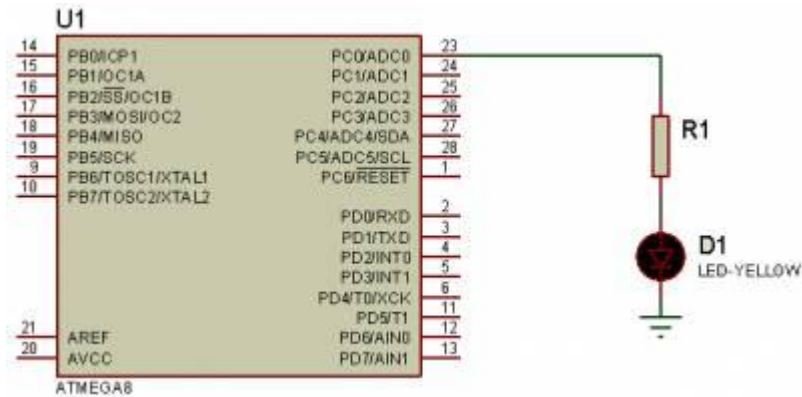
U1

14 PB0/ICP1
15 PB1/OC1A
16 PB2/$\overline{SS}$/OC1B
17 PB3/MOSI/OC2
18 PB4/MISO
19 PB5/SCK
9 PB6/TOSC1/XTAL1
10 PB7/TOSC2/XTAL2

21 AREF
20 AVCC

PC0/ADC0 23
PC1/ADC1 24
PC2/ADC2 25
PC3/ADC3 26
PC4/ADC4/SDA 27
PC5/ADC5/SCL 28
PC6/$\overline{RESET}$ 1

PD0/RXD 2
PD1/TXD 3
PD2/INT0 4
PD3/INT1 5
PD4/T0/XCK 6
PD5/T1 11
PD6/AIN0 12
PD7/AIN1 13

ATMEGA8

R1

D1
LED-YELLOW